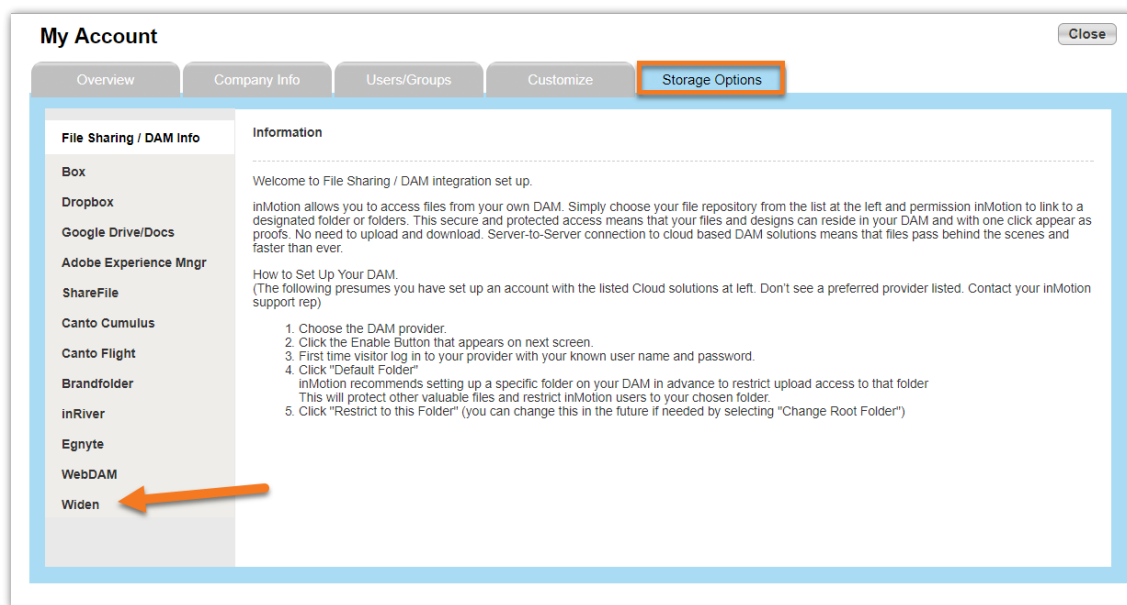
My Account

Close

Overview
Company Info
Users/Groups
Customize
Storage Options

File Sharing / DAM Info
Box
Dropbox
Google Drive/Docs
Adobe Experience Mngr
ShareFile
Canto Cumulus
Canto Flight
Brandfolder
inRiver
Egnyte
WebDAM
Widen

Information

Welcome to File Sharing / DAM integration set up.

inMotion allows you to access files from your own DAM. Simply choose your file repository from the list at the left and permission inMotion to link to a designated folder or folders. This secure and protected access means that your files and designs can reside in your DAM and with one click appear as proofs. No need to upload and download. Server-to-Server connection to cloud based DAM solutions means that files pass behind the scenes and faster than ever.

How to Set Up Your DAM.
(The following presumes you have set up an account with the listed Cloud solutions at left. Don't see a preferred provider listed. Contact your inMotion support rep)

1. Choose the DAM provider.
2. Click the Enable Button that appears on next screen.
3. First time visitor log in to your provider with your known user name and password.
4. Click "Default Folder"
inMotion recommends setting up a specific folder on your DAM in advance to restrict upload access to that folder
This will protect other valuable files and restrict inMotion users to your chosen folder.
5. Click "Restrict to this Folder" (you can change this in the future if needed by selecting "Change Root Folder")